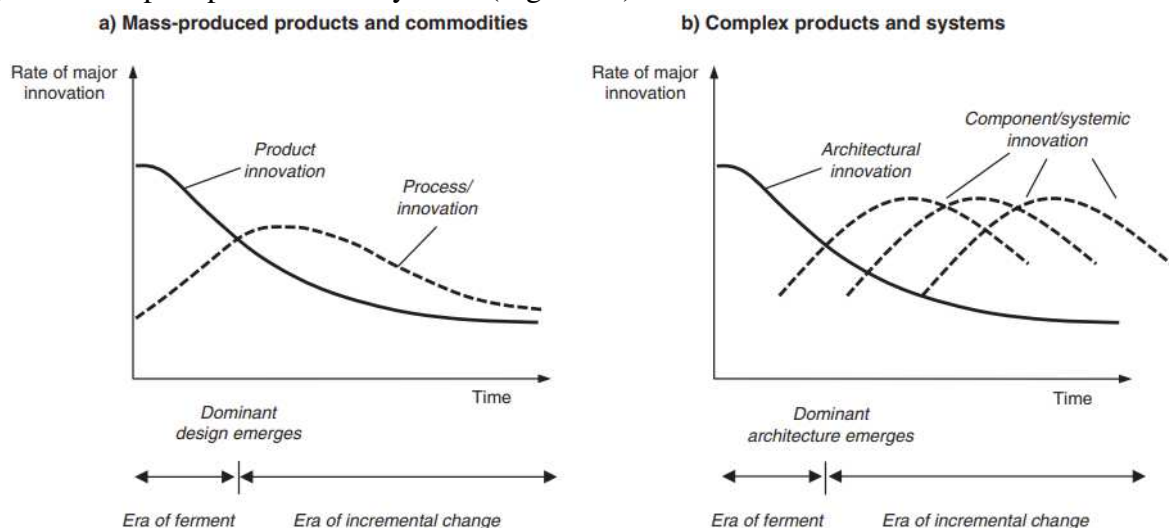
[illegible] (Figure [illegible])

a) Mass-produced products and commodities

Rate of major innovation

Product innovation

Process/ innovation

Time

Dominant design emerges

Era of ferment

Era of incremental change

b) Complex products and systems

Rate of major innovation

Architectural innovation

Component/systemic innovation

Time

Dominant architecture emerges

Era of ferment

Era of incremental change